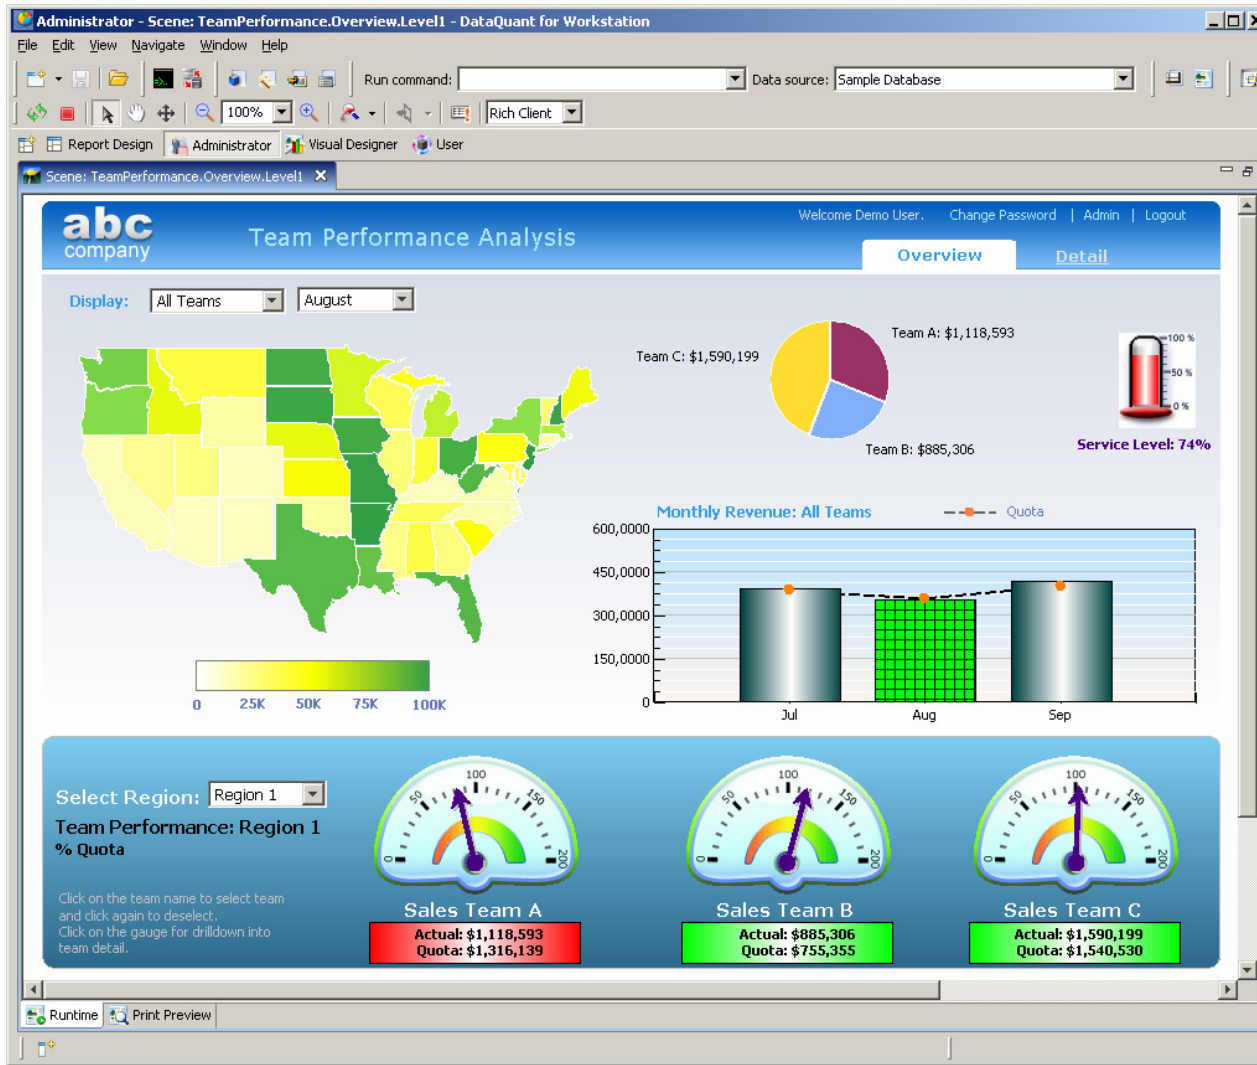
Administrator - Scene: TeamPerformance.Overview.Level1 - DataQuant for Workstation

File Edit View Navigate Window Help

Run command: Data source: Sample Database

100% Rich Client

Report Design Administrator Visual Designer User

Scene: TeamPerformance.Overview.Level1

abc company

Team Performance Analysis

Welcome Demo User. Change Password | Admin | Logout

Overview Detail

Display: All Teams August

Team C: $1,590,199

Team A: $1,118,593

Team B: $885,306

100 %
50 %
0 %

Service Level: 74%

0 25K 50K 75K 100K

Monthly Revenue: All Teams

Quota

600,0000
450,0000
300,0000
150,0000
0

Jul Aug Sep

Select Region: Region 1

Team Performance: Region 1
% Quota

Click on the team name to select team and click again to deselect.
Click on the gauge for drilldown into team detail.

0 50 100 150 200

Sales Team A
Actual: $1,118,593
Quota: $1,316,139

0 50 100 150 200

Sales Team B
Actual: $885,306
Quota: $755,355

0 50 100 150 200

Sales Team C
Actual: $1,590,199
Quota: $1,540,530

Runtime Print Preview